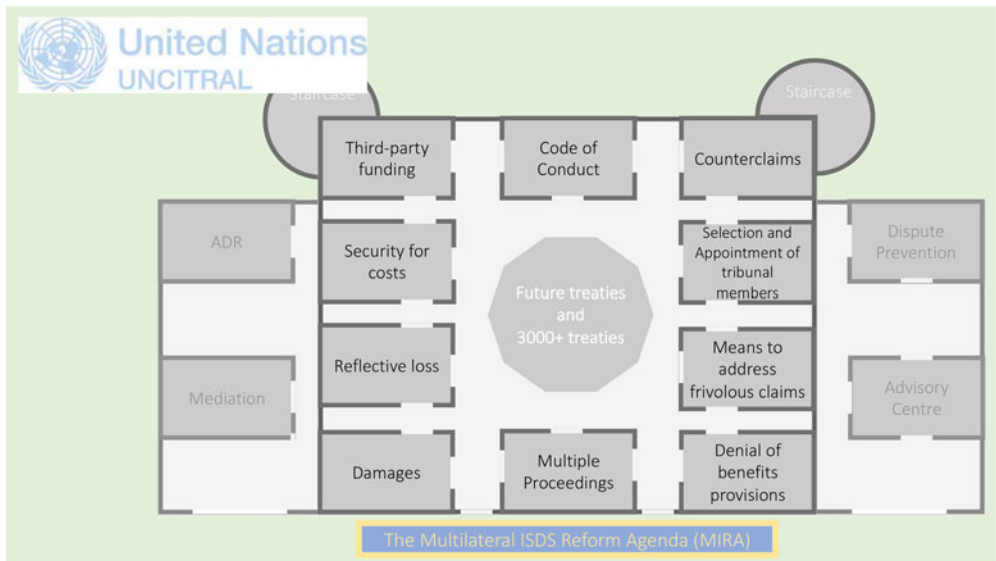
United Nations
UNCITRAL

Staircase

Staircase

Third-party funding

Code of Conduct

Counterclaims

ADR

Security for costs

Future treaties and 3000+ treaties

Selection and Appointment of tribunal members

Dispute Prevention

Reflective loss

Means to address frivolous claims

Mediation

Advisory Centre

Damages

Multiple Proceedings

Denial of benefits provisions

The Multilateral ISDS Reform Agenda (MIRA)